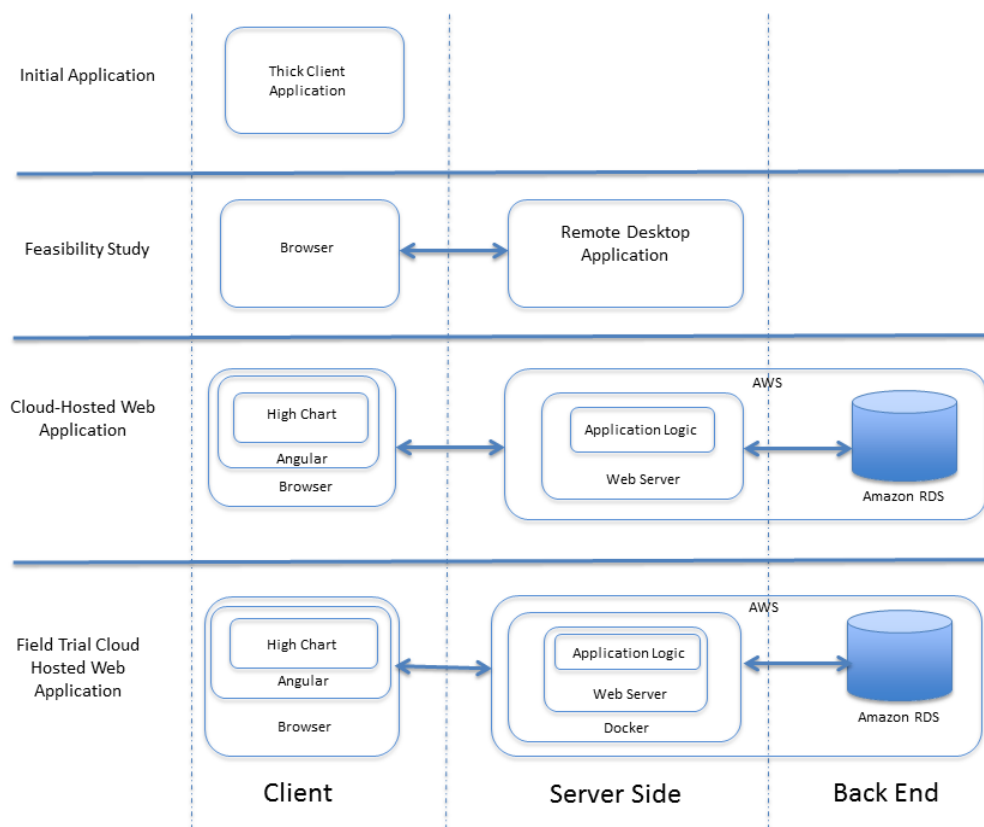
Initial Application

Thick Client Application

Feasibility Study

Browser

Remote Desktop Application

Cloud-Hosted Web Application

High Chart

Angular

Browser

AWS

Application Logic

Web Server

Amazon RDS

Field Trial Cloud Hosted Web Application

High Chart

Angular

Browser

AWS

Application Logic

Web Server

Docker

Amazon RDS

Client

Server Side

Back End